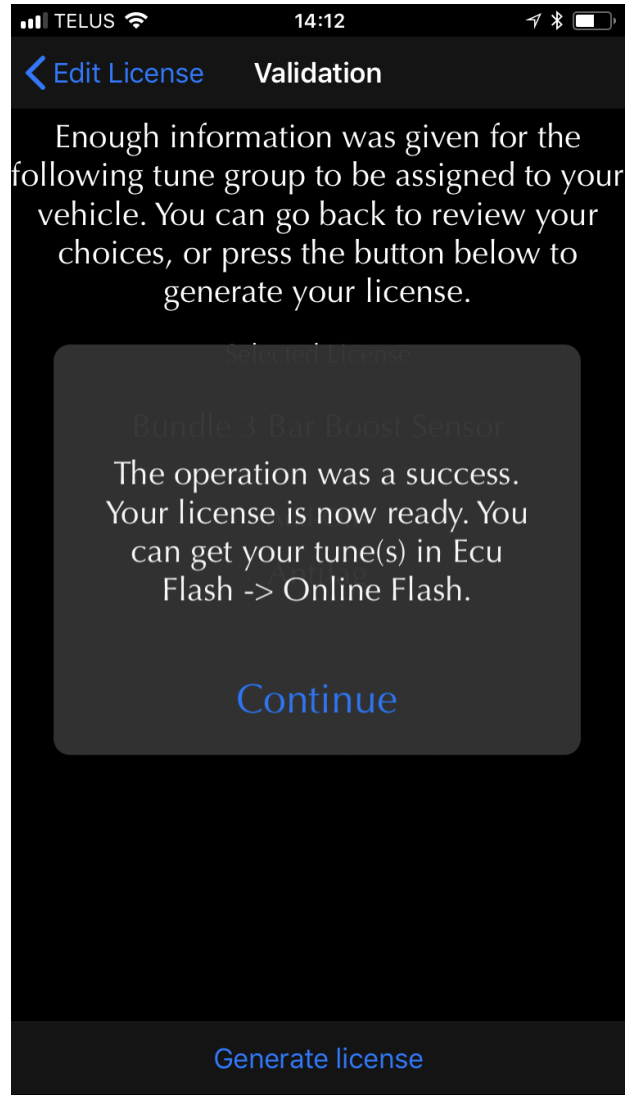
TELUS 14:12

Edit License Validation

Enough information was given for the following tune group to be assigned to your vehicle. You can go back to review your choices, or press the button below to generate your license.

Selected License

Bundle 3 Bar Boost Sensor

The operation was a success. Your license is now ready. You can get your tune(s) in Ecu Flash -> Online Flash.

Continue

Generate license